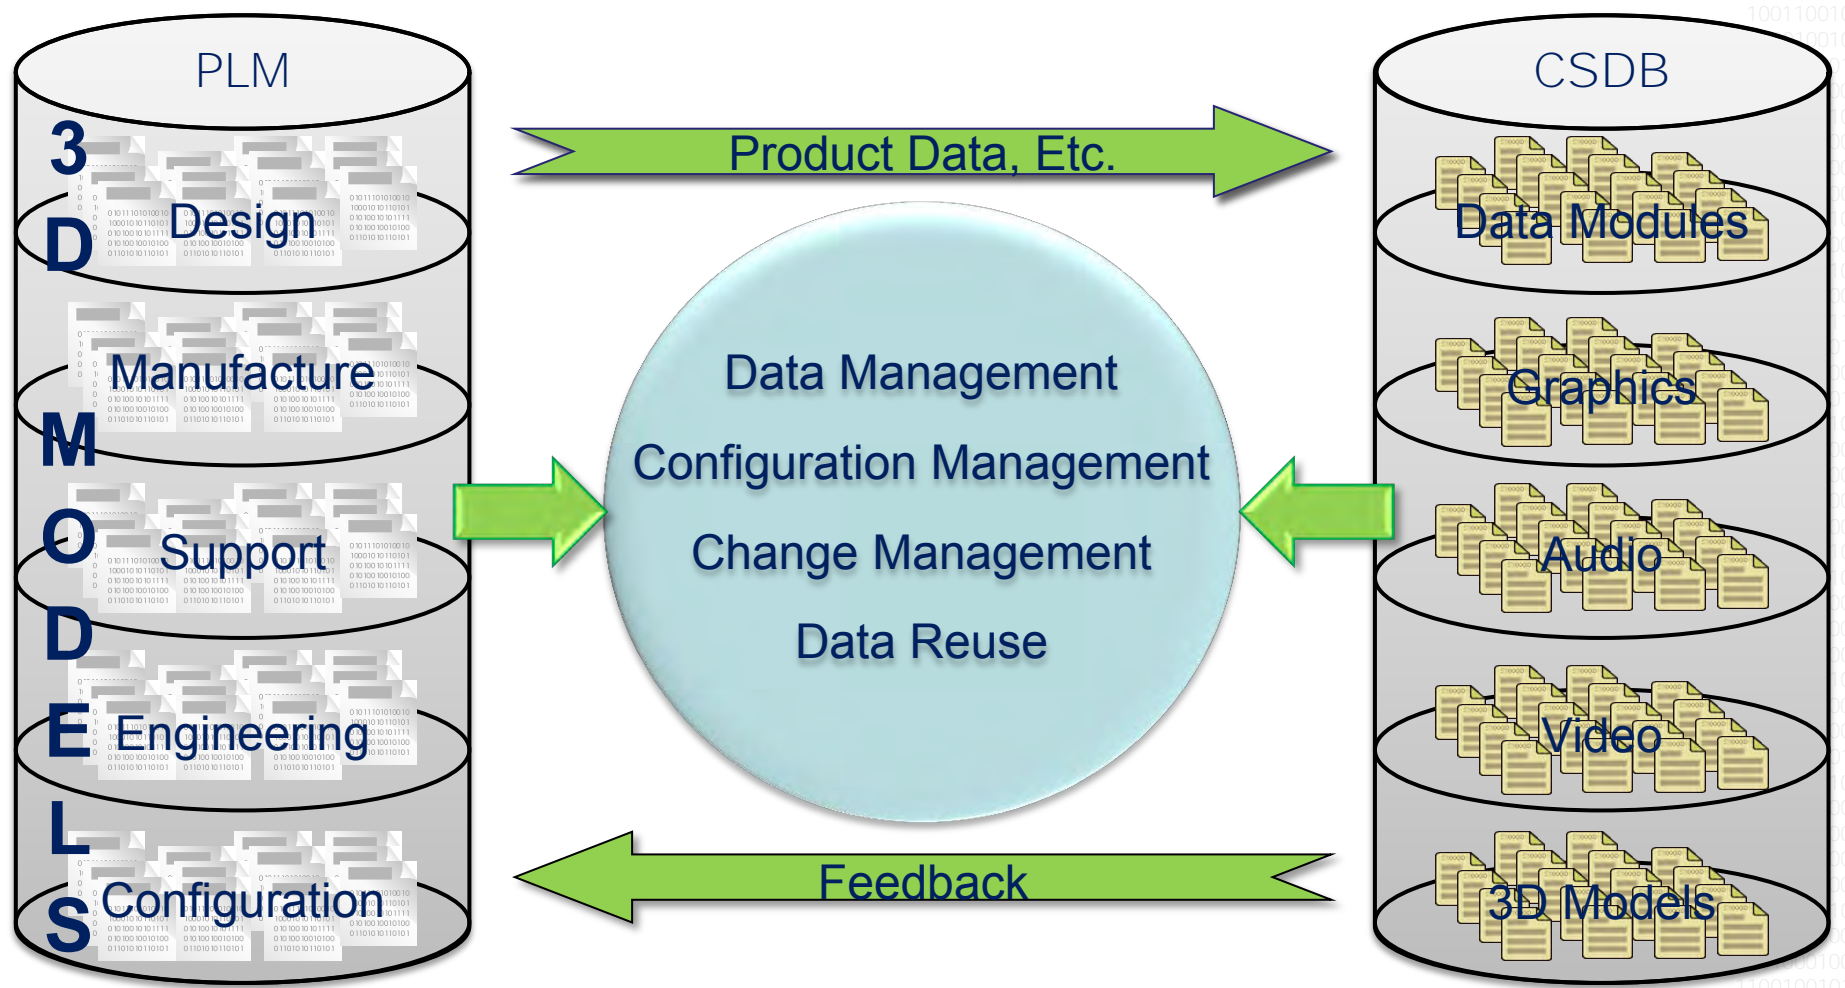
PLM

3
D
Design

Manufacture
M
O
Support
D
E
Engineering
L
S
Configuration

Product Data, Etc.

Data Management

Configuration Management

Change Management

Data Reuse

Feedback

CSDB

Data Modules

Graphics

Audio

Video

3D Models